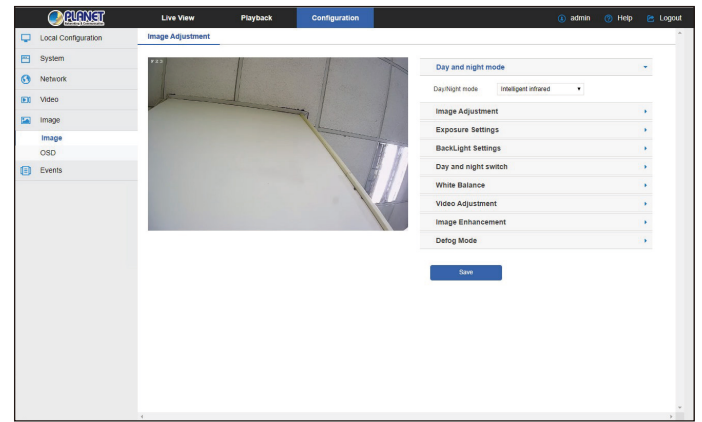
PLANET

Live View
Playback
Configuration
admin
Help
Logout

Local Configuration
System
Network
Video
Image
Image
OSD
Events

Image Adjustment

Day and night mode
Day/Night mode
Intelligent infrared
Image Adjustment
Exposure Settings
BackLight Settings
Day and night switch
White Balance
Video Adjustment
Image Enhancement
Defog Mode

Save